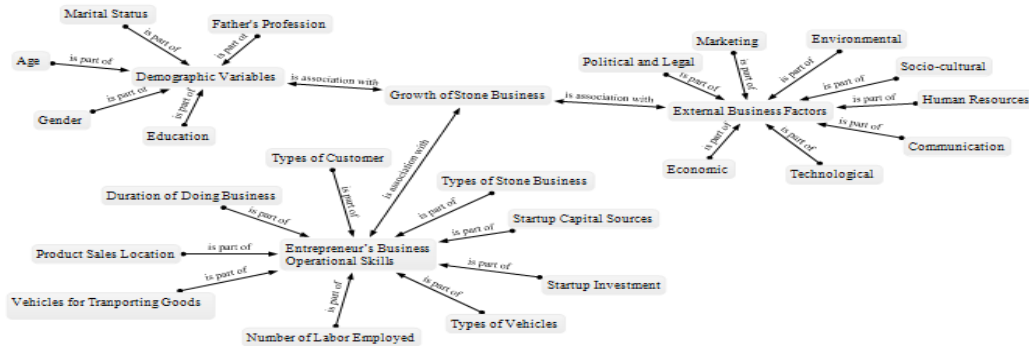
Marital Status

is part of

Father's Profession

is part of

Age

is part of

Demographic Variables

is association with

Growth of Stone Business

is association with

External Business Factors

Gender

is part of

is part of

Education

Marketing

Environmental

Political and Legal

is part of

is part of

is part of

Socio-cultural

is part of

is part of

Human Resources

is part of

is part of

Communication

is part of

is part of

Economic

Technological

Types of Customer

is part of

is association with

Duration of Doing Business

is part of

Types of Stone Business

is part of

Startup Capital Sources

is part of

Product Sales Location

is part of

Entrepreneur's Business Operational Skills

is part of

is part of

Vehicles for Tranporting Goods

is part of

Startup Investment

is part of

is part of

Types of Vehicles

Number of Labor Employed